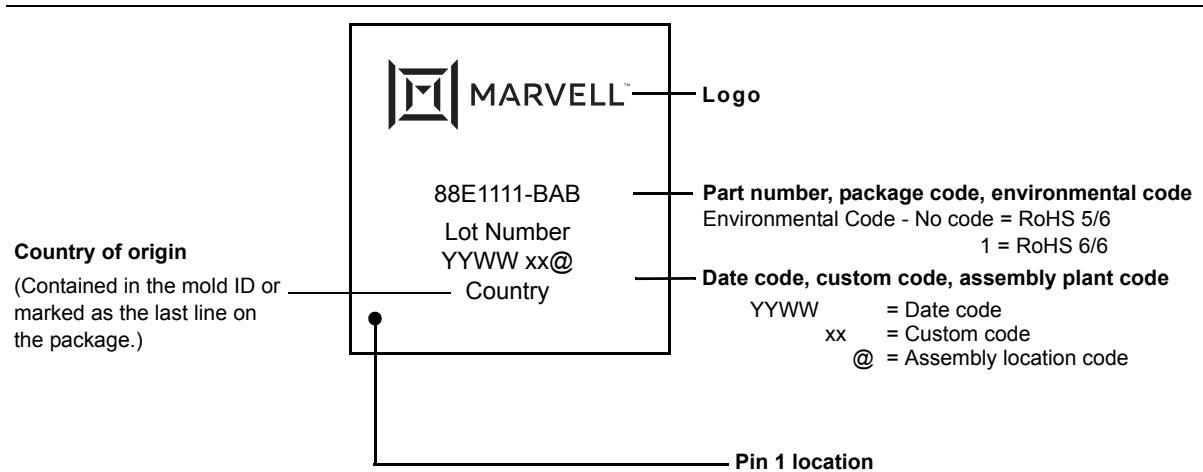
MARVELL™

Logo

88E1111-BAB

Lot Number

YYWW xx@

Country

Part number, package code, environmental code

Environmental Code - No code = RoHS 5/6

1 = RoHS 6/6

Country of origin

(Contained in the mold ID or marked as the last line on the package.)

Date code, custom code, assembly plant code

YYWW = Date code

xx = Custom code

@ = Assembly location code

Pin 1 location